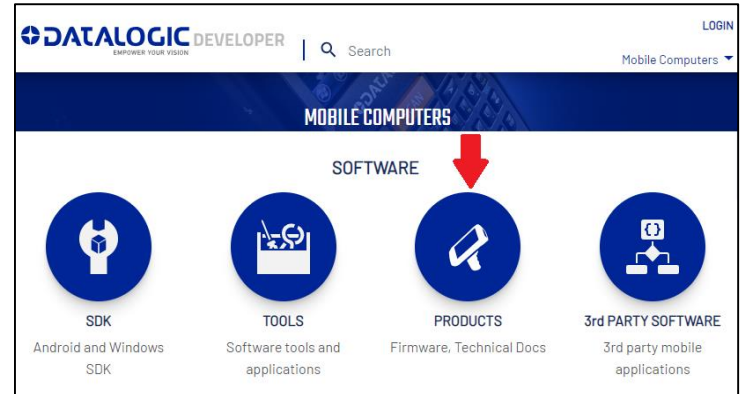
DATALOGIC DEVELOPER
EMPOWER YOUR VISION

Search

LOGIN

Mobile Computers

MOBILE COMPUTERS

SOFTWARE

SDK
Android and Windows SDK

TOOLS
Software tools and applications

PRODUCTS
Firmware, Technical Docs

3rd PARTY SOFTWARE
3rd party mobile applications